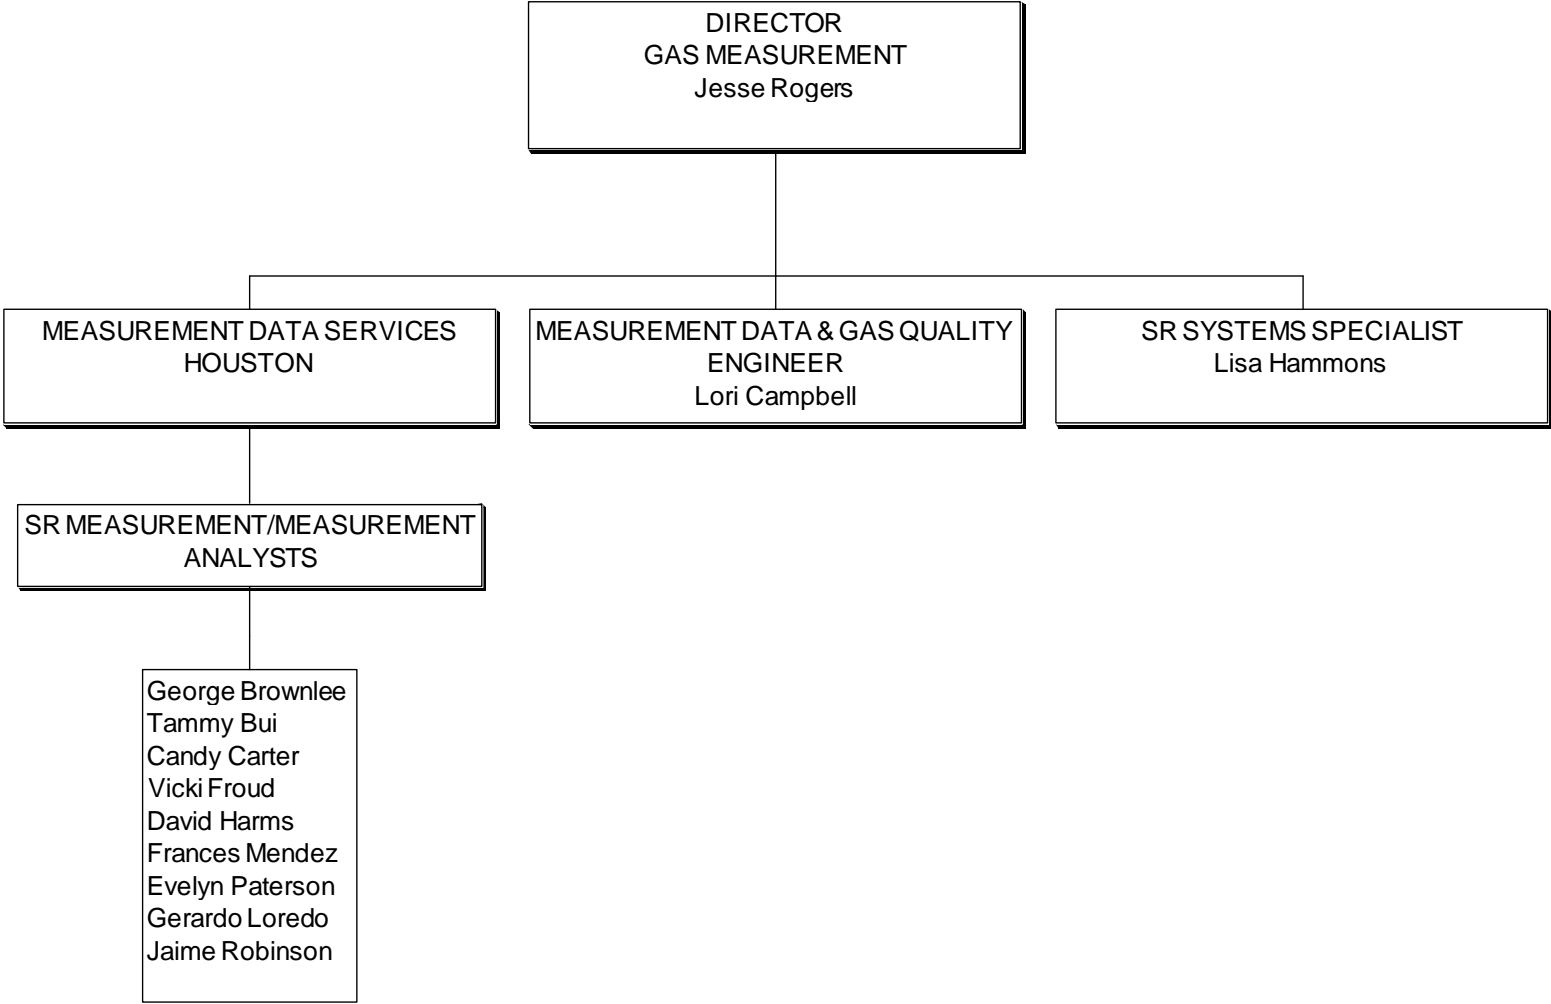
DIRECTOR
GAS MEASUREMENT
Jesse Rogers

MEASUREMENT DATA SERVICES
HOUSTON

MEASUREMENT DATA & GAS QUALITY
ENGINEER
Lori Campbell

SR SYSTEMS SPECIALIST
Lisa Hammons

SR MEASUREMENT/MEASUREMENT
ANALYSTS

George Brownlee
Tammy Bui
Candy Carter
Vicki Froud
David Harms
Frances Mendez
Evelyn Paterson
Gerardo Loredo
Jaime Robinson